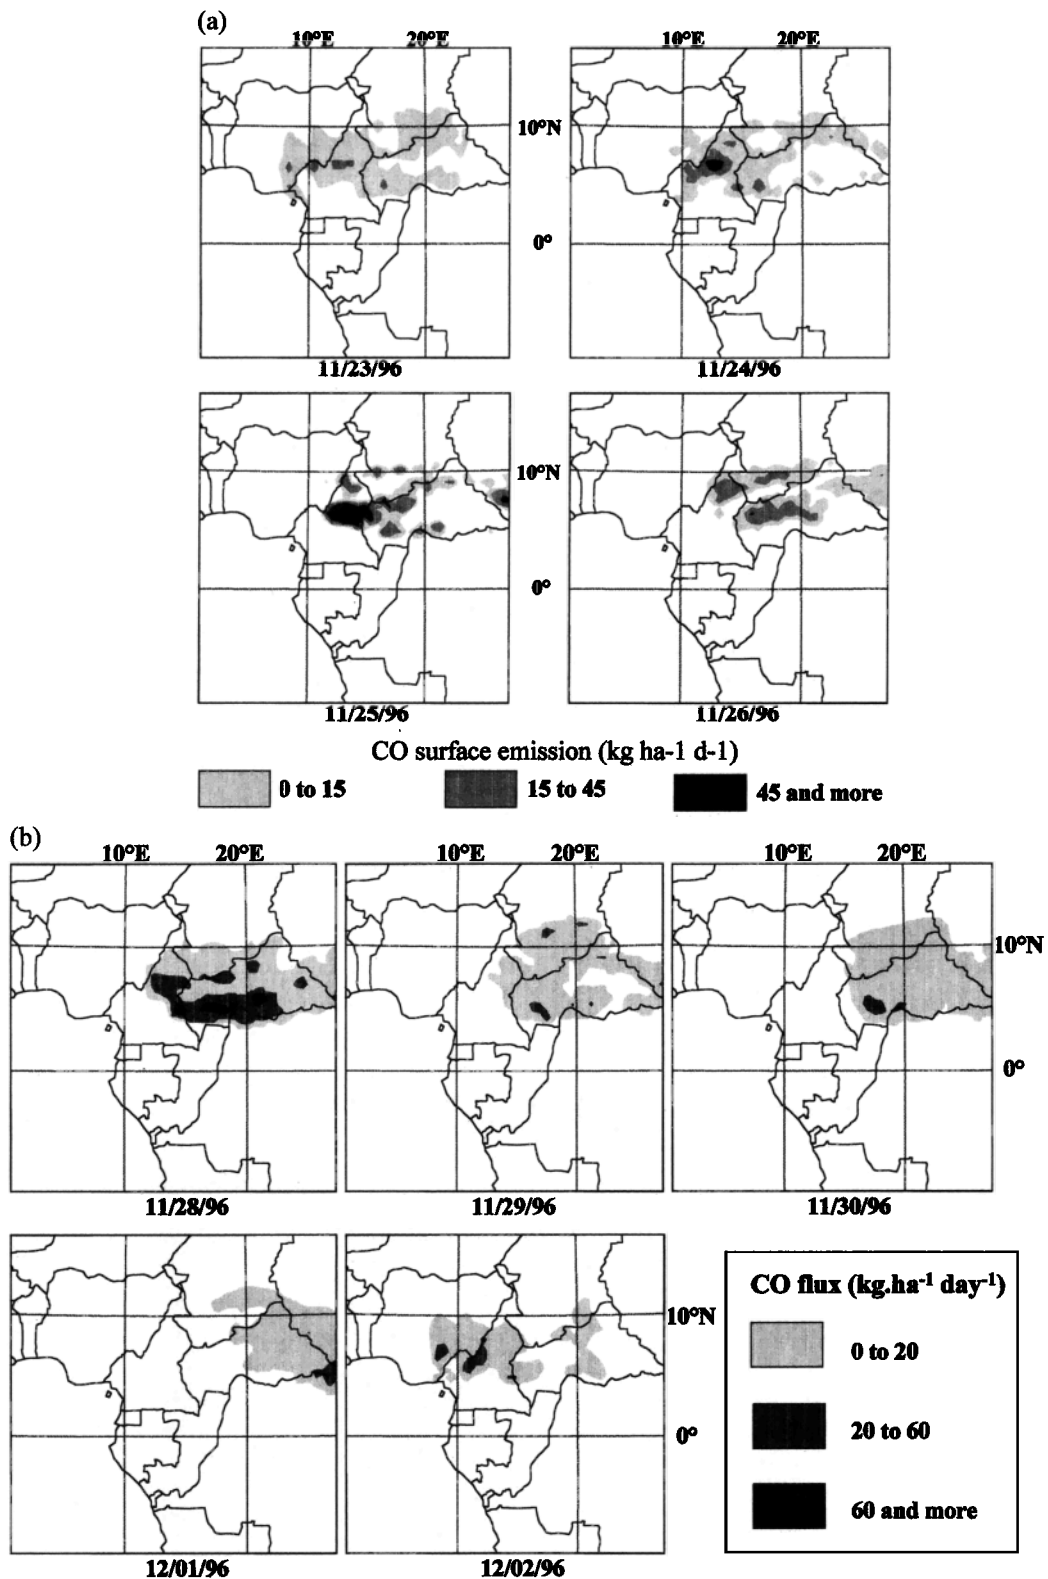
(a)

10°E 20°E

10°N

0°

11/23/96

10°E 20°E

10°N

0°

11/24/96

10°N

0°

11/25/96

10°N

0°

11/26/96

CO surface emission (kg ha-1 d-1)

0 to 15

15 to 45

45 and more

(b)

10°E 20°E

11/28/96

10°E 20°E

11/29/96

10°E 20°E

10°N

0°

11/30/96

12/01/96

10°N

0°

12/02/96

CO flux (kg.ha$^{-1}$ day$^{-1}$)

0 to 20

20 to 60

60 and more